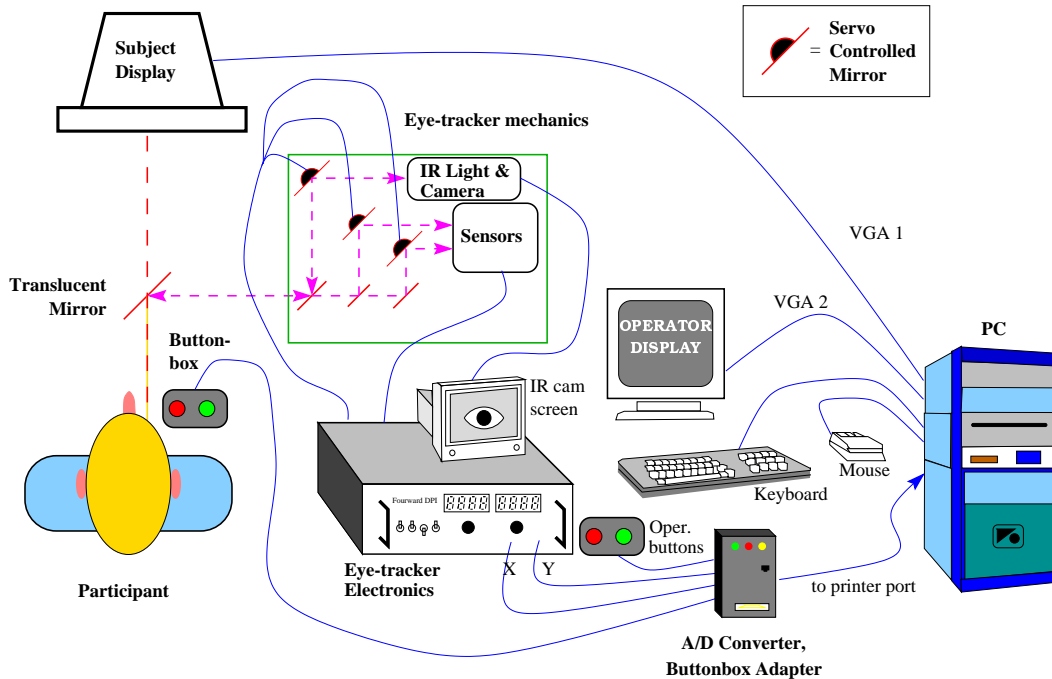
Subject Display

Servo = Controlled Mirror

Eye-tracker mechanics

IR Light & Camera

Sensors

VGA 1

Translucent Mirror

VGA 2

OPERATOR DISPLAY

PC

Button-box

IR cam screen

Mouse

Keyboard

Fourward DPI

Oper. buttons

Participant

Eye-tracker Electronics

X

Y

to printer port

A/D Converter, Buttonbox Adapter